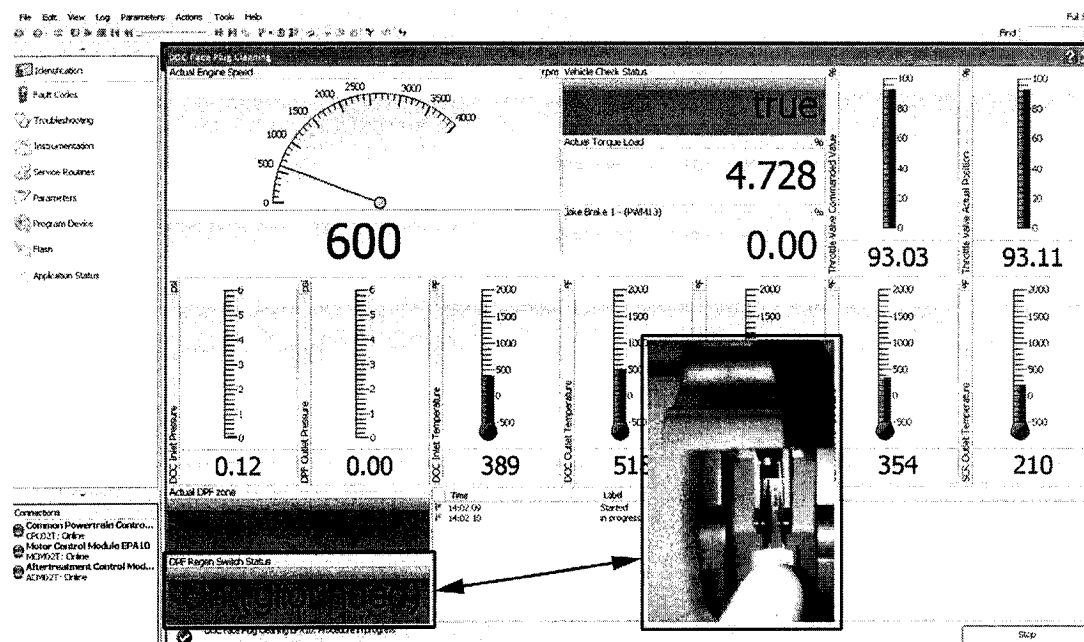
File Edit View Log Parameters Actions Tools Help

Find

Identification
Fault Codes
Troubleshooting
Instrumentation
Service Routines
Parameters
Program Device
Flash
Application Status

DOC Face Plug Cleaning

Actual Engine Speed rpm
0 500 1000 1500 2000 2500 3000 3500 4000
600

Vehicle Check Status
true

Actual Torque Load %
4.728

Jake Brake 1 - (PWM13) %
0.00

Throttle Valve Commanded Value %
0 20 40 60 80 100
93.03

Throttle Valve Actual Position %
0 20 40 60 80 100
93.11

DOC Inlet Pressure psi
0 1 2 3 4 5 6
0.12

DPF Outlet Pressure psi
0 1 2 3 4 5 6
0.00

DOC Inlet Temperature °F
-500 0 500 1000 1500 2000
389

DOC Outlet Temperature °F
500 1000 1500 2000
51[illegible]

°F
0 500 1000 1500 2000
354

SCR Outlet Temperature °F
-500 0 500 1000 1500 2000
210

Actual DPF zone

Time
14:02:09
14:02:10

Label
Started
In progress

DPF Regen Switch Status
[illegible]

Connections
Common Powertrain Contro...
CPC02T : Online
Motor Control Module EPA10
MCM02T : Online
Aftertreatment Control Mod...
ACM02T : Online

DOC Face Plug Cleaning at Rat... Procedure in progress

Stop